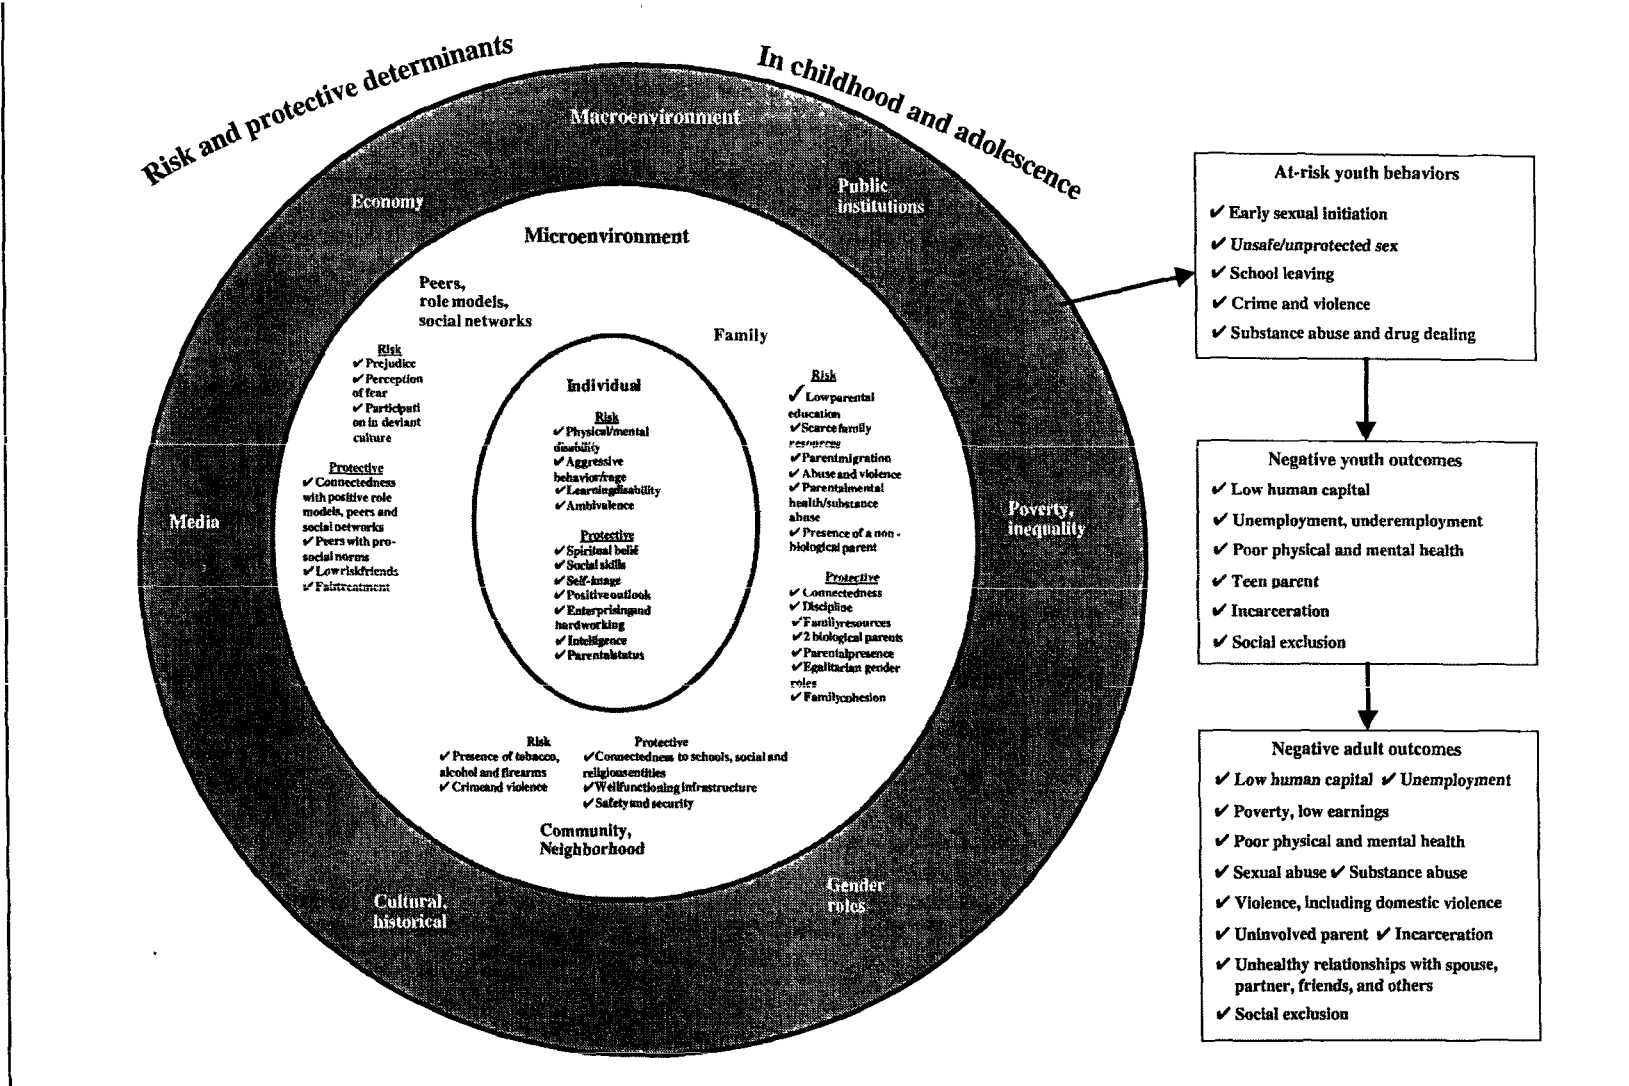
Risk and protective determinants

In childhood and adolescence

Macroenvironment

Economy

Public institutions

Media

Poverty, inequality

Cultural, historical

Gender roles

Microenvironment

Peers, role models, social networks

Risk
✔ Prejudice
✔ Perception of fear
✔ Participation in deviant culture

Protective
✔ Connectedness with positive role models, peers and social networks
✔ Peers with pro-social norms
✔ Low risk friends
✔ Fair treatment

Family

Risk
✔ Low parental education
✔ Scarce family resources
✔ Parent migration
✔ Abuse and violence
✔ Parental mental health/substance abuse
✔ Presence of a non-biological parent

Protective
✔ Connectedness
✔ Discipline
✔ Family resources
✔ 2 biological parents
✔ Parental presence
✔ Egalitarian gender roles
✔ Family cohesion

Individual

Risk
✔ Physical/mental disability
✔ Aggressive behavior/rage
✔ Learning disability
✔ Ambivalence

Protective
✔ Spiritual belief
✔ Social skills
✔ Self-image
✔ Positive outlook
✔ Enterprising and hardworking
✔ Intelligence
✔ Parental status

Risk
✔ Presence of tobacco, alcohol and firearms
✔ Crime and violence

Protective
✔ Connectedness to schools, social and religious entities
✔ Well functioning infrastructure
✔ Safety and security

Community, Neighborhood

At-risk youth behaviors
✔ Early sexual initiation
✔ Unsafe/unprotected sex
✔ School leaving
✔ Crime and violence
✔ Substance abuse and drug dealing

Negative youth outcomes
✔ Low human capital
✔ Unemployment, underemployment
✔ Poor physical and mental health
✔ Teen parent
✔ Incarceration
✔ Social exclusion

Negative adult outcomes
✔ Low human capital ✔ Unemployment
✔ Poverty, low earnings
✔ Poor physical and mental health
✔ Sexual abuse ✔ Substance abuse
✔ Violence, including domestic violence
✔ Uninvolved parent ✔ Incarceration
✔ Unhealthy relationships with spouse, partner, friends, and others
✔ Social exclusion